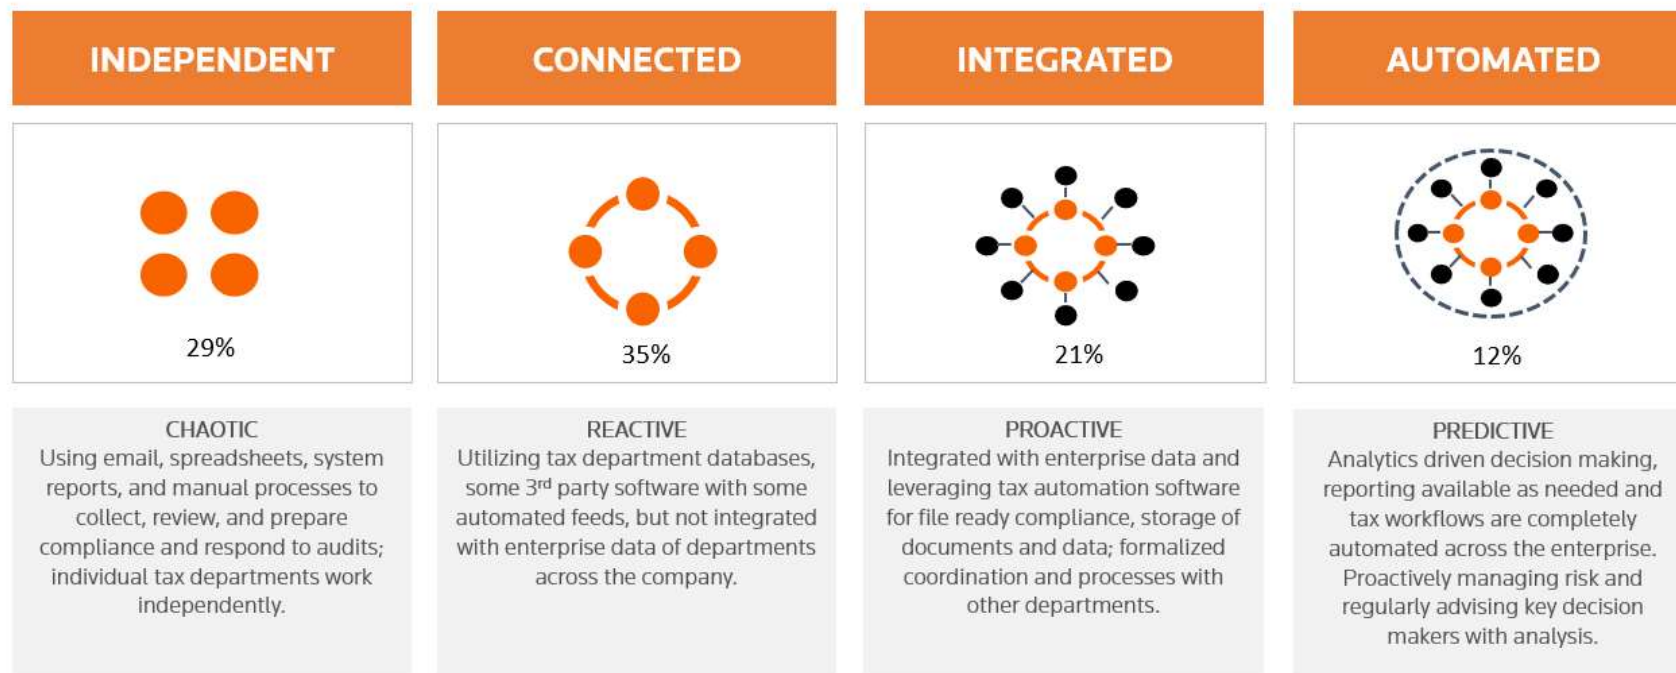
INDEPENDENT

29%

CHAOTIC
Using email, spreadsheets, system reports, and manual processes to collect, review, and prepare compliance and respond to audits; individual tax departments work independently.

CONNECTED

35%

REACTIVE
Utilizing tax department databases, some 3$^{rd}$ party software with some automated feeds, but not integrated with enterprise data of departments across the company.

INTEGRATED

21%

PROACTIVE
Integrated with enterprise data and leveraging tax automation software for file ready compliance, storage of documents and data; formalized coordination and processes with other departments.

AUTOMATED

12%

PREDICTIVE
Analytics driven decision making, reporting available as needed and tax workflows are completely automated across the enterprise. Proactively managing risk and regularly advising key decision makers with analysis.